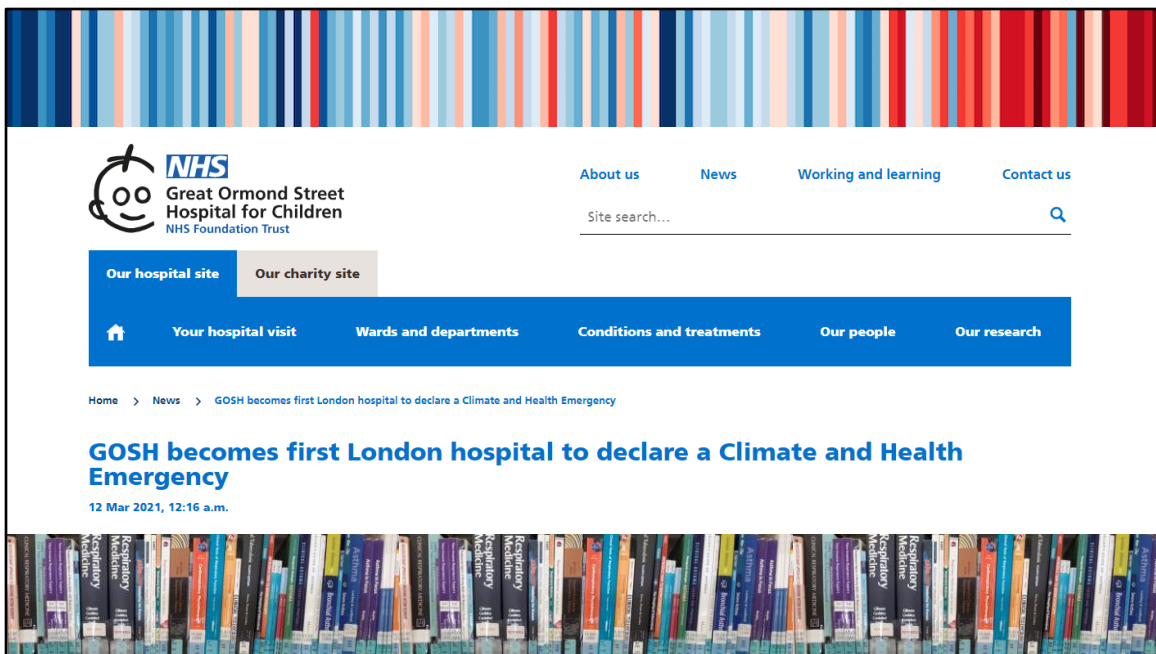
NHS
Great Ormond Street Hospital for Children
NHS Foundation Trust

About us News Working and learning Contact us

Site search...

Our hospital site Our charity site

Your hospital visit Wards and departments Conditions and treatments Our people Our research

Home > News > GOSH becomes first London hospital to declare a Climate and Health Emergency

GOSH becomes first London hospital to declare a Climate and Health Emergency

12 Mar 2021, 12:16 a.m.

Respiratory Medicine Asthma Respiratory Medicine Respiratory Medicine Asthma Respiratory Medicine